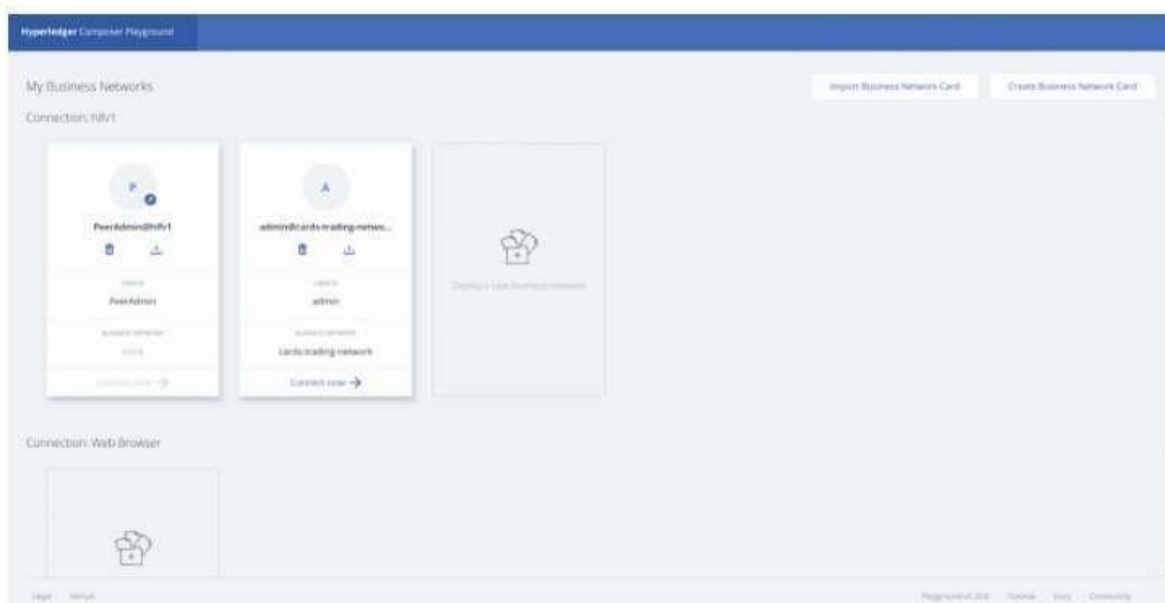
Hyperledger Composer Playground

My Business Networks

Import Business Network Card

Create Business Network Card

Connection: hlfv1

P

PeerAdmin@hlfv1

USER ID

PeerAdmin

BUSINESS NETWORK

none

Connect now →

A

admin@cards-trading-netwo...

USER ID

admin

BUSINESS NETWORK

cards-trading-network

Connect now →

Deploy a new business network

Connection: Web Browser

Legal GitHub

Playground v0.20 Tutorial Docs Community